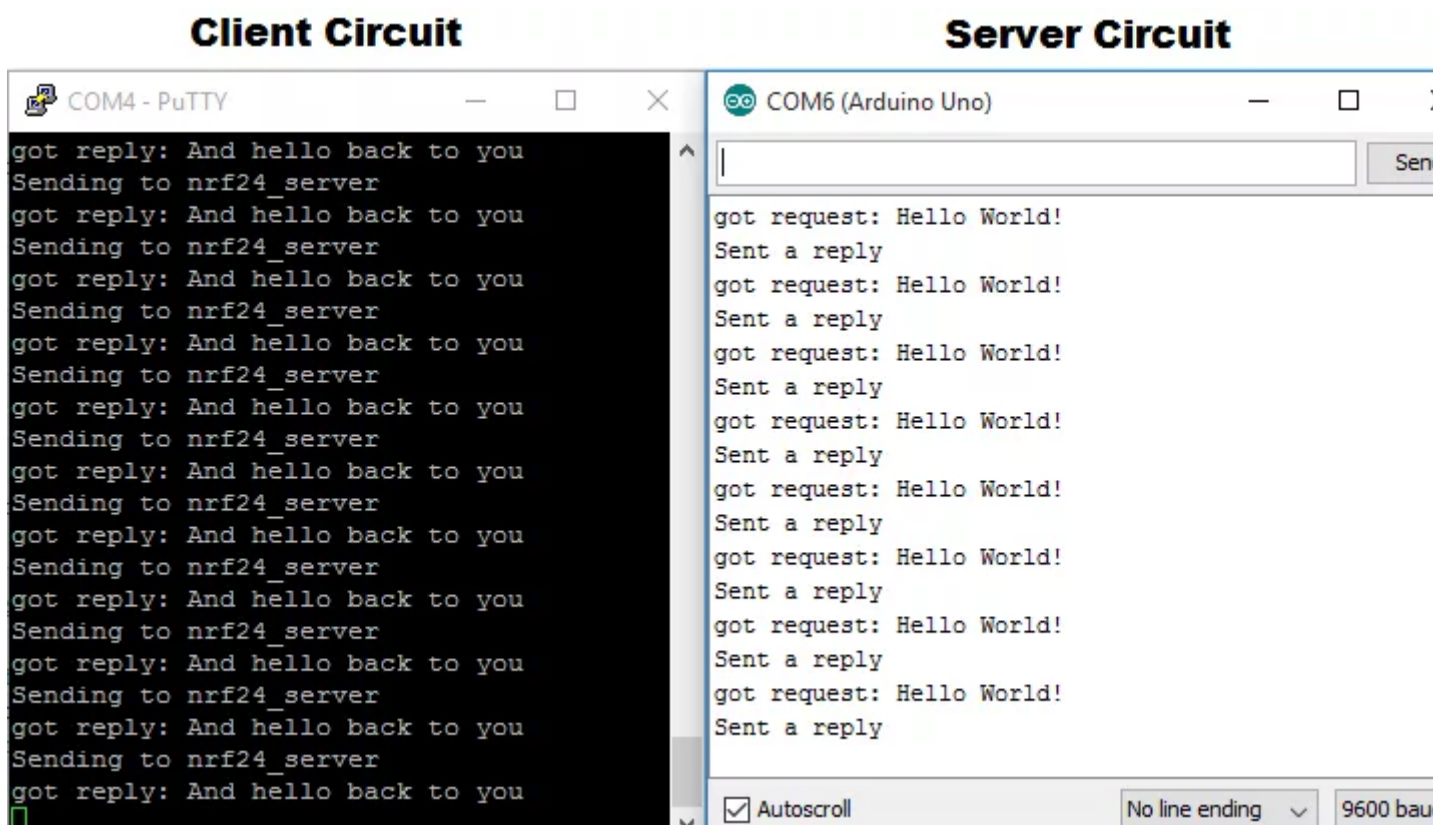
Client Circuit

COM4 - PuTTY

got reply: And hello back to you
Sending to nrf24_server
got reply: And hello back to you
Sending to nrf24_server
got reply: And hello back to you
Sending to nrf24_server
got reply: And hello back to you
Sending to nrf24_server
got reply: And hello back to you
Sending to nrf24_server
got reply: And hello back to you
Sending to nrf24_server
got reply: And hello back to you
Sending to nrf24_server
got reply: And hello back to you
Sending to nrf24_server
got reply: And hello back to you
Sending to nrf24_server
got reply: And hello back to you
Sending to nrf24_server
got reply: And hello back to you

Server Circuit

COM6 (Arduino Uno)

Sen

got request: Hello World!
Sent a reply
got request: Hello World!
Sent a reply
got request: Hello World!
Sent a reply
got request: Hello World!
Sent a reply
got request: Hello World!
Sent a reply
got request: Hello World!
Sent a reply
got request: Hello World!
Sent a reply
got request: Hello World!
Sent a reply

Autoscroll

No line ending

9600 bau